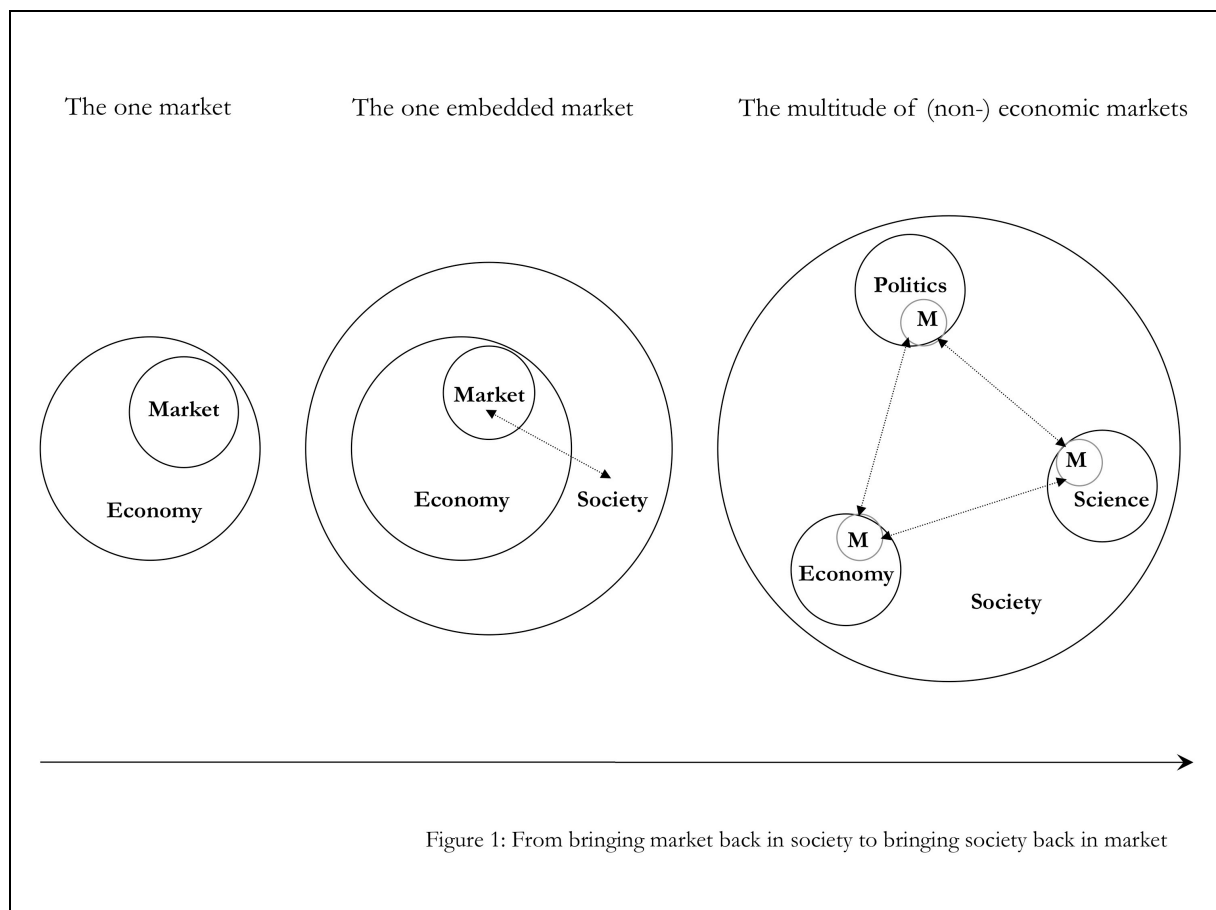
The one market

The one embedded market

The multitude of (non-) economic markets

Market

Economy

Market

Economy

Society

Politics

M

M

Science

M

Economy

Society

Figure 1: From bringing market back in society to bringing society back in market